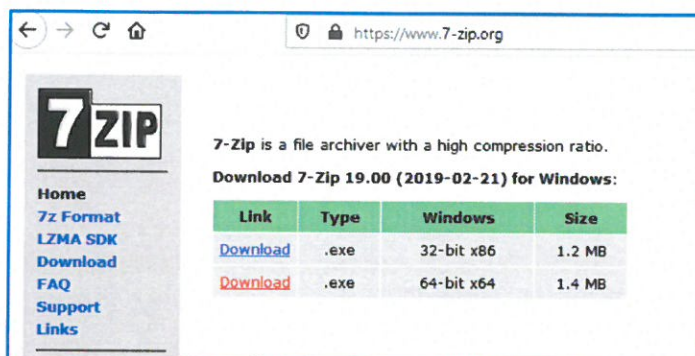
https://www.7-zip.org

7ZIP

Home
7z Format
LZMA SDK
Download
FAQ
Support
Links

7-Zip is a file archiver with a high compression ratio.

Download 7-Zip 19.00 (2019-02-21) for Windows:

| Link | Type | Windows | Size |
|---|---|---|---|
| Download | .exe | 32-bit x86 | 1.2 MB |
| Download | .exe | 64-bit x64 | 1.4 MB |